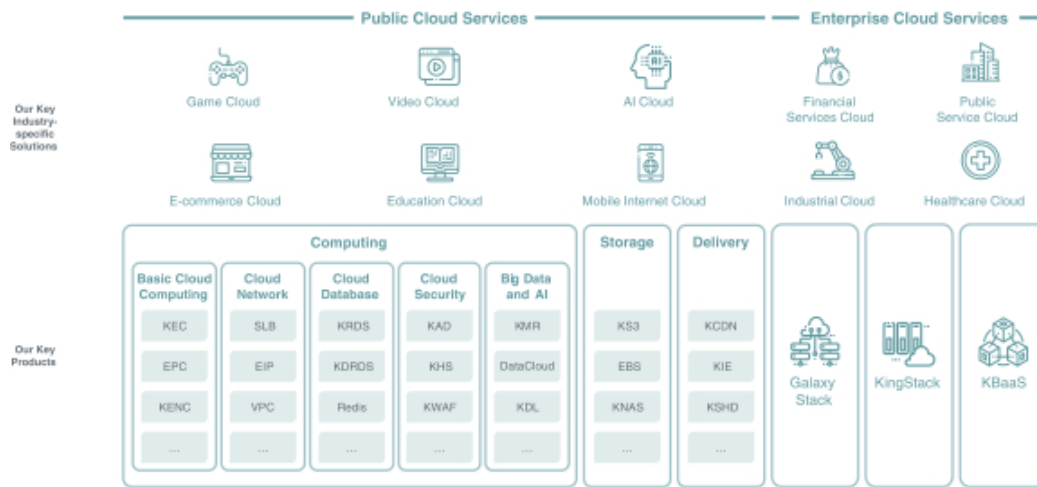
Public Cloud Services

Enterprise Cloud Services

Our Key Industry-specific Solutions

Game Cloud

Video Cloud

AI Cloud

Financial Services Cloud

Public Service Cloud

E-commerce Cloud

Education Cloud

Mobile Internet Cloud

Industrial Cloud

Healthcare Cloud

Our Key Products

Computing

Basic Cloud Computing

KEC

EPC

KENC

...

Cloud Network

SLB

EIP

VPC

...

Cloud Database

KRDS

KDRDS

Redis

...

Cloud Security

KAD

KHS

KWAF

...

Big Data and AI

KMR

DataCloud

KDL

...

Storage

KS3

EBS

KNAS

...

Delivery

KCDN

KIE

KSHD

...

Galaxy Stack

KingStack

KBaaS